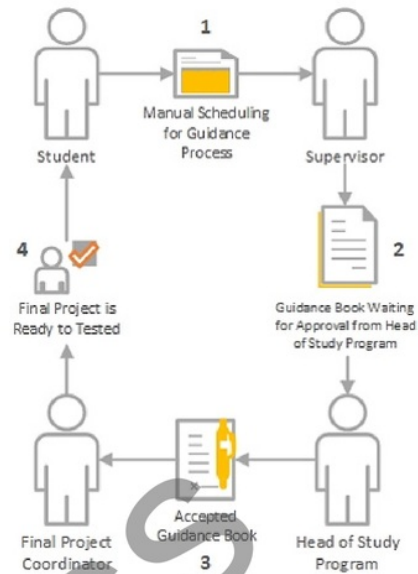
1

Manual Scheduling for Guidance Process

Student

Supervisor

2

Guidance Book Waiting for Approval from Head of Study Program

4

Final Project is Ready to Tested

Final Project Coordinator

Accepted Guidance Book

3

Head of Study Program